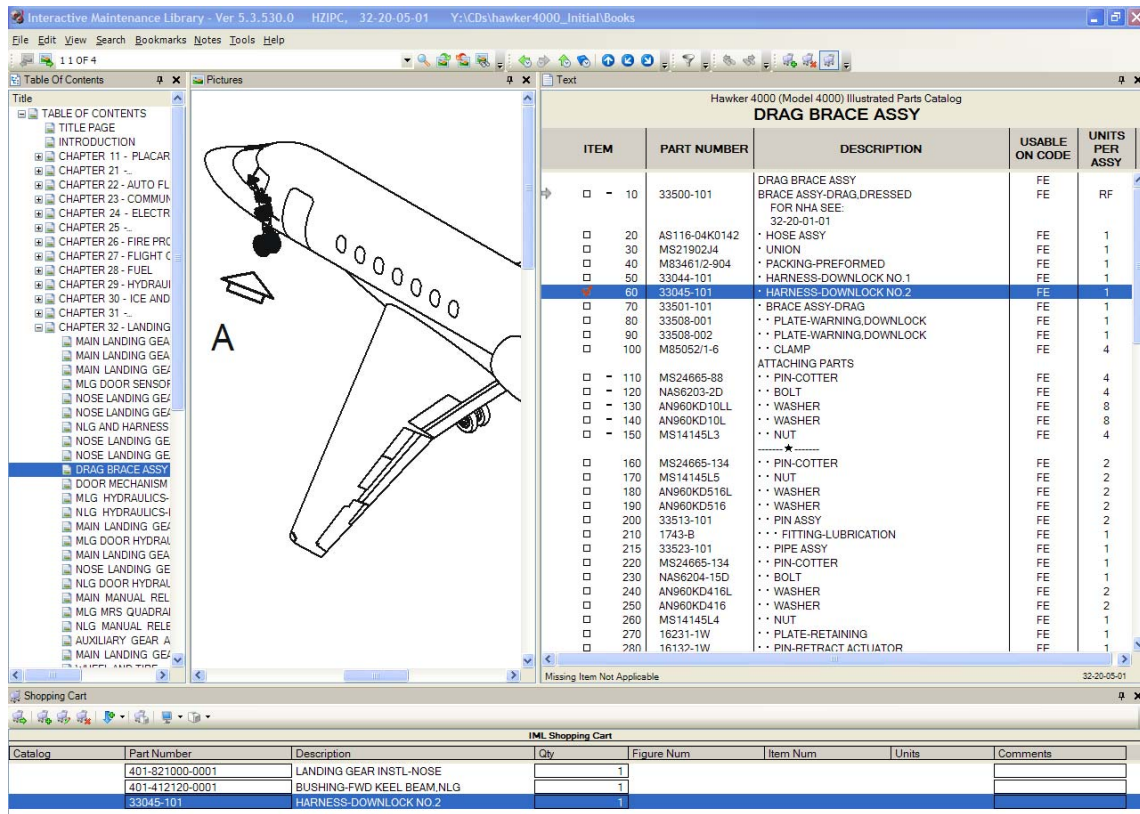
Interactive Maintenance Library - Ver 5.3.530.0 HZIPC, 32-20-05-01 Y:\CDs\hawker4000_Initial\Books

File Edit View Search Bookmarks Notes Tools Help

1 1 OF 4

Table Of Contents
Title
TABLE OF CONTENTS
TITLE PAGE
INTRODUCTION
CHAPTER 11 - PLACAR
CHAPTER 21 -..
CHAPTER 22 - AUTO FL
CHAPTER 23 - COMMUN
CHAPTER 24 - ELECTR
CHAPTER 25 -..
CHAPTER 26 - FIRE PRC
CHAPTER 27 - FLIGHT C
CHAPTER 28 - FUEL
CHAPTER 29 - HYDRAUI
CHAPTER 30 - ICE AND
CHAPTER 31 -..
CHAPTER 32 - LANDING
MAIN LANDING GEA
MAIN LANDING GEA
MAIN LANDING GEA
MLG DOOR SENSOF
NOSE LANDING GEA
NOSE LANDING GEA
NLG AND HARNESS
NOSE LANDING GE
NOSE LANDING GE
DRAG BRACE ASSY
DOOR MECHANISM
MLG HYDRAULICS-
NLG HYDRAULICS-I
MAIN LANDING GEA
MLG DOOR HYDRAL
MAIN LANDING GEA
NOSE LANDING GE
NLG DOOR HYDRAL
MAIN MANUAL REL
MLG MRS QUADRAI
NLG MANUAL RELE
AUXILIARY GEAR A
MAIN LANDING GEA
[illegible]

Pictures

A

Text

Hawker 4000 (Model 4000) Illustrated Parts Catalog
DRAG BRACE ASSY

| ITEM | PART NUMBER | DESCRIPTION | USABLE ON CODE | UNITS PER ASSY |
|---|---|---|---|---|
| | | DRAG BRACE ASSY | FE | FE |
| - 10 | 33500-101 | BRACE ASSY-DRAG,DRESSED FOR NHA SEE: 32-20-01-01 | FE | RF |
| 20 | AS116-04K0142 | · HOSE ASSY | FE | 1 |
| 30 | MS21902J4 | · UNION | FE | 1 |
| 40 | M83461/2-904 | · PACKING-PREFORMED | FE | 1 |
| 50 | 33044-101 | · HARNESS-DOWNLOCK NO.1 | FE | 1 |
| 60 | 33045-101 | · HARNESS-DOWNLOCK NO.2 | FE | 1 |
| 70 | 33501-101 | · BRACE ASSY-DRAG | FE | 1 |
| 80 | 33508-001 | · · PLATE-WARNING,DOWNLOCK | FE | 1 |
| 90 | 33508-002 | · · PLATE-WARNING,DOWNLOCK | FE | 1 |
| 100 | M85052/1-6 | · · CLAMP | FE | 4 |
| | | ATTACHING PARTS | | |
| - 110 | MS24665-88 | · · PIN-COTTER | FE | 4 |
| - 120 | NAS6203-2D | · · BOLT | FE | 4 |
| - 130 | AN960KD10LL | · · WASHER | FE | 8 |
| - 140 | AN960KD10L | · · WASHER | FE | 8 |
| - 150 | MS14145L3 | · · NUT | FE | 4 |
| | | -------★------- | | |
| 160 | MS24665-134 | · · PIN-COTTER | FE | 2 |
| 170 | MS14145L5 | · · NUT | FE | 2 |
| 180 | AN960KD516L | · · WASHER | FE | 2 |
| 190 | AN960KD516 | · · WASHER | FE | 2 |
| 200 | 33513-101 | · · PIN ASSY | FE | 2 |
| 210 | 1743-B | · · · FITTING-LUBRICATION | FE | 1 |
| 215 | 33523-101 | · · PIPE ASSY | FE | 1 |
| 220 | MS24665-134 | · · PIN-COTTER | FE | 1 |
| 230 | NAS6204-15D | · · BOLT | FE | 1 |
| 240 | AN960KD416L | · · WASHER | FE | 2 |
| 250 | AN960KD416 | · · WASHER | FE | 2 |
| 260 | MS14145L4 | · · NUT | FE | 1 |
| 270 | 16231-1W | · · PLATE-RETAINING | FE | 1 |
| 280 | 16132-1W | · · PIN-RETRACT ACTUATOR | FE | 1 |

Missing Item Not Applicable
32-20-05-01

Shopping Cart

IML Shopping Cart

| Catalog | Part Number | Description | Qty | Figure Num | Item Num | Units | Comments |
|---|---|---|---|---|---|---|---|
| | 401-821000-0001 | LANDING GEAR INSTL-NOSE | 1 | | | | |
| | 401-412120-0001 | BUSHING-FWD KEEL BEAM,NLG | 1 | | | | |
| | 33045-101 | HARNESS-DOWNLOCK NO.2 | 1 | | | | |